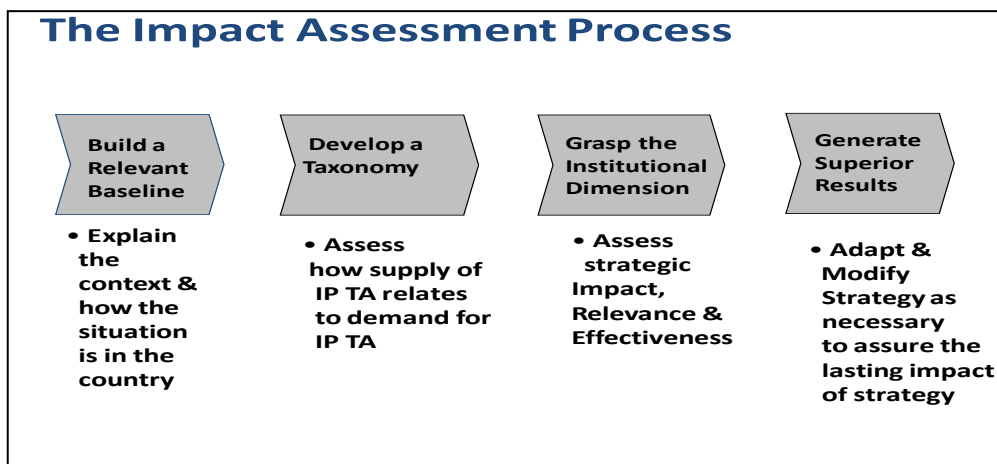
The Impact Assessment Process

Build a Relevant Baseline

• Explain the context & how the situation is in the country

Develop a Taxonomy

• Assess how supply of IP TA relates to demand for IP TA

Grasp the Institutional Dimension

• Assess strategic Impact, Relevance & Effectiveness

Generate Superior Results

• Adapt & Modify Strategy as necessary to assure the lasting impact of strategy